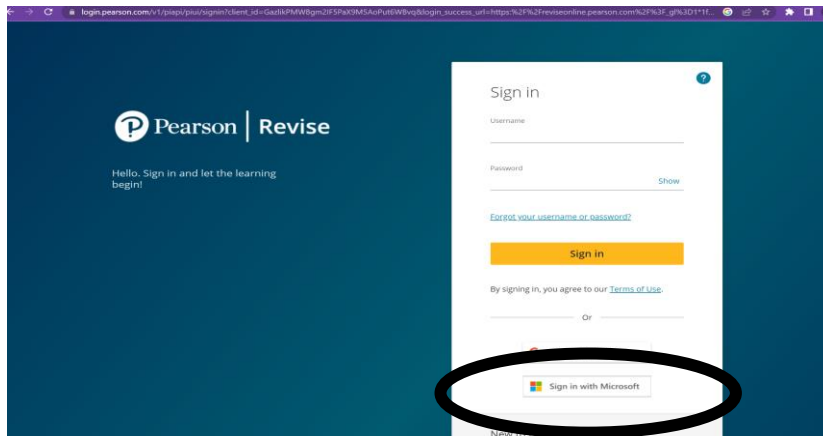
login.pearson.com/v1/piapi/piui/signin?client_id=GazlikPMW8gm2IF5PaX9MSAoPut6WBvq&login_success_url=https:%2F%2Freviseonline.pearson.com%2F%3F_gl%3D1*1f...

Pearson | Revise

Hello. Sign in and let the learning begin!

?

Sign in

Username

Password

Show

Forgot your username or password?

Sign in

By signing in, you agree to our Terms of Use.

Or

Sign in with Microsoft

New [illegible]